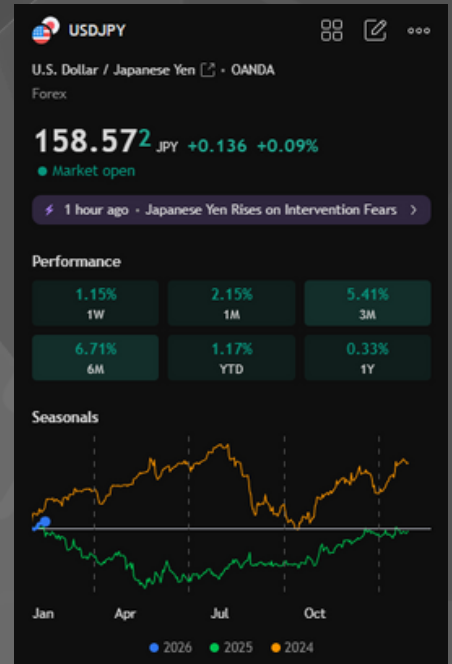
USDJPY

U.S. Dollar / Japanese Yen • OANDA

Forex

158.572 JPY +0.136 +0.09%

Market open

1 hour ago • Japanese Yen Rises on Intervention Fears >

Performance

| 1.15% 1W | 2.15% 1M | 5.41% 3M |
|---|---|---|
| 6.71% 6M | 1.17% YTD | 0.33% 1Y |

Seasonals

Jan Apr Jul Oct

2026 2025 2024